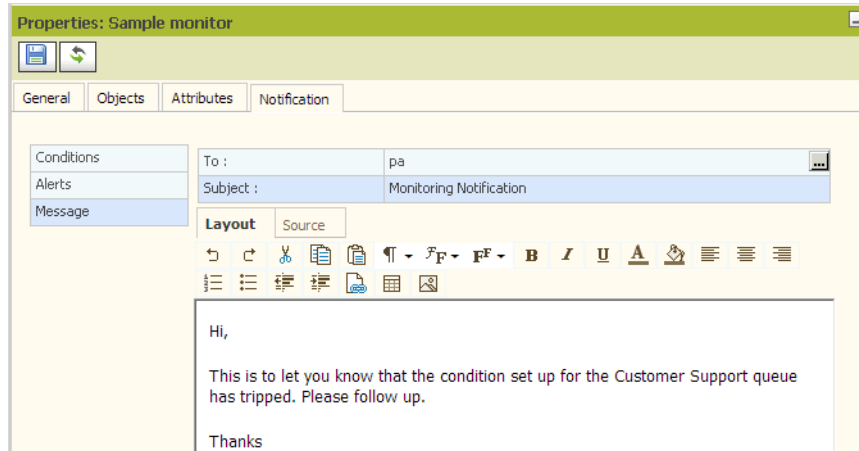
Properties: Sample monitor

General | Objects | Attributes | Notification

Conditions
Alerts
Message

| To : | pa |
|---|---|
| Subject : | Monitoring Notification |

Layout | Source

B I U A

Hi,

This is to let you know that the condition set up for the Customer Support queue has tripped. Please follow up.

Thanks